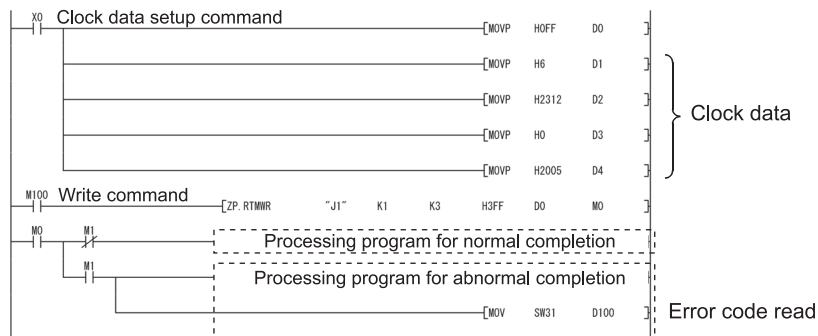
X0 Clock data setup command

[MOVP HOFF D0 ]

[MOVP H6 D1 ]

[MOVP H2312 D2 ]

[MOVP H0 D3 ]

[MOVP H2005 D4 ]

Clock data

M100 Write command

[ZP.RTMWR "J1" K1 K3 H3FF D0 M0 ]

M0 M1

Processing program for normal completion

M1

Processing program for abnormal completion

[MOV SW31 D100 ]

Error code read